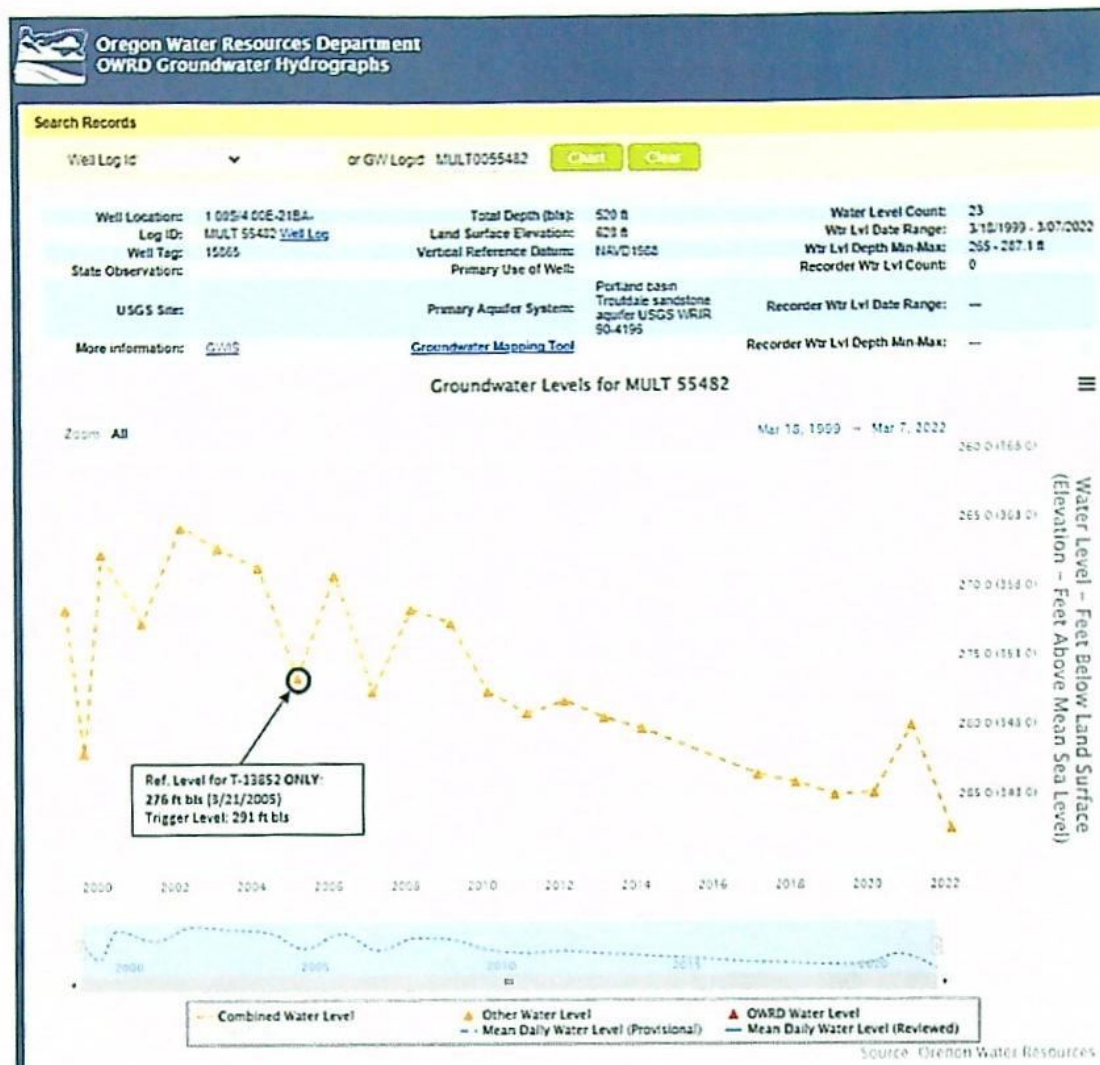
Oregon Water Resources Department
OWRD Groundwater Hydrographs

Search Records

Well Log Id
or GW Logid MULT0055482
Chart
Clear

Well Location: 1.00S/4.00E-21BA-
Log ID: MULT 55482 Well Log
Well Tag: 15065
State Observation:
USGS Site:
More information: GWIS

Total Depth (bls): 520 ft
Land Surface Elevation: 628 ft
Vertical Reference Datum: NAVD1988
Primary Use of Well:
Primary Aquifer System: Portland basin Troutdale sandstone aquifer USGS WRIR 90-4196
Groundwater Mapping Tool

Water Level Count: 23
Wtr Lvl Date Range: 3/18/1999 - 3/07/2022
Wtr Lvl Depth Min-Max: 265 - 287.1 ft
Recorder Wtr Lvl Count: 0
Recorder Wtr Lvl Date Range: —
Recorder Wtr Lvl Depth Min-Max: —

Groundwater Levels for MULT 55482

Zoom All

Mar 18, 1999 → Mar 7, 2022

260.0 (368.0)
265.0 (363.0)
270.0 (358.0)
275.0 (353.0)
280.0 (348.0)
285.0 (343.0)

Water Level – Feet Below Land Surface (Elevation – Feet Above Mean Sea Level)

Ref. Level for T-13852 ONLY: 276 ft bls (3/21/2005) Trigger Level: 291 ft bls

2000 2002 2004 2006 2008 2010 2012 2014 2016 2018 2020 2022

2000 2005 2010 2015 2020

Combined Water Level
Other Water Level
Mean Daily Water Level (Provisional)
OWRD Water Level
Mean Daily Water Level (Reviewed)

Source: Oregon Water Resources